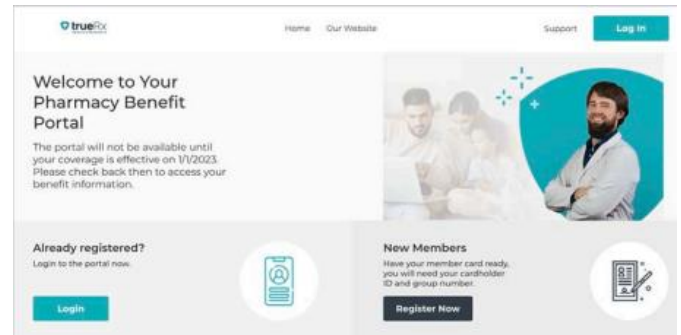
trueRx

Home Our Website

Support Log in

Welcome to Your Pharmacy Benefit Portal

The portal will not be available until your coverage is effective on 1/1/2023. Please check back then to access your benefit information.

Already registered?

Login to the portal now.

Login

New Members

Have your member card ready, you will need your cardholder ID and group number.

Register Now